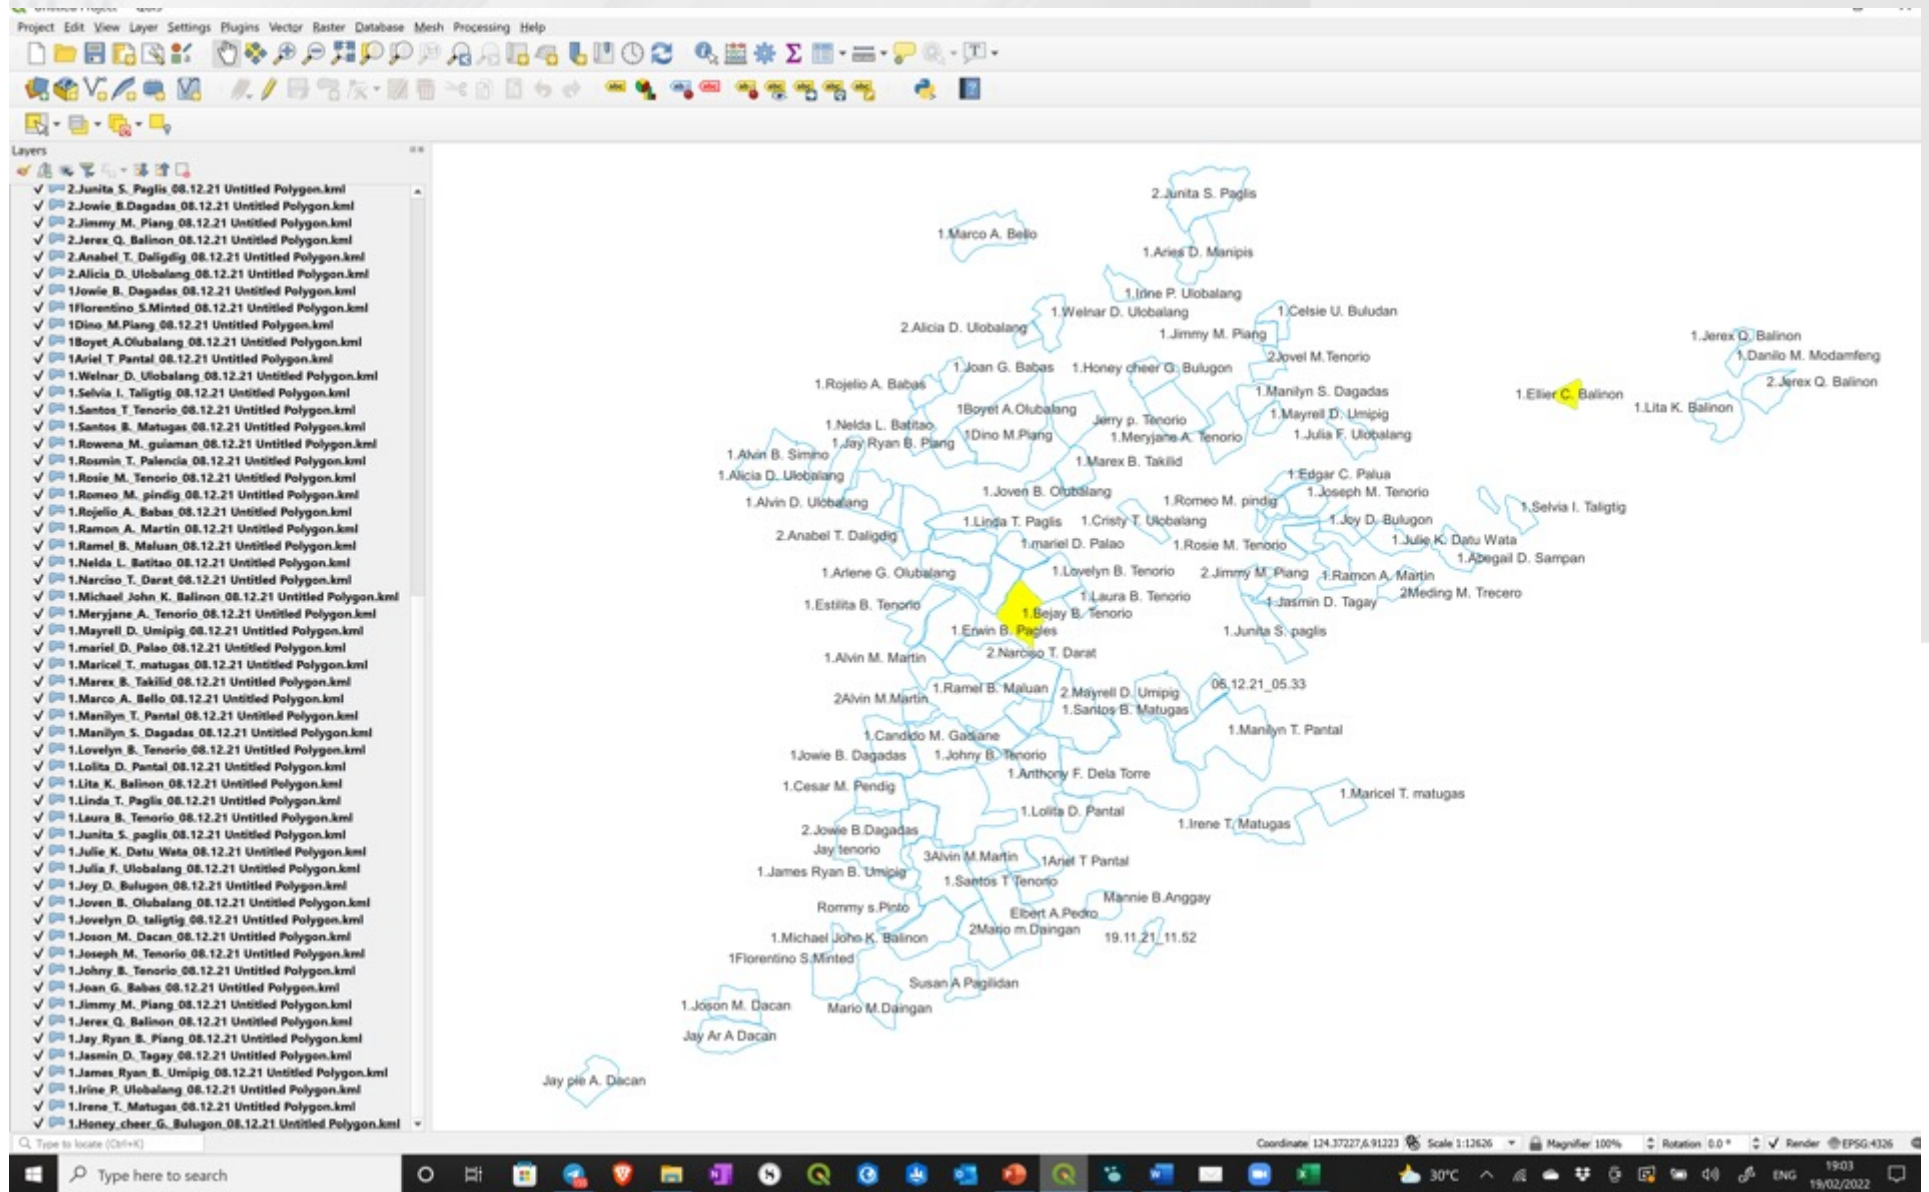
Project Edit View Layer Settings Plugins Vector Raster Database Mesh Processing Help

Layers

2.Junita_S._Paglis_08.12.21 Untitled Polygon.kml
2.Jowie_B.Dagadas_08.12.21 Untitled Polygon.kml
2.Jimmy_M._Piang_08.12.21 Untitled Polygon.kml
2.Jerex_Q._Balinon_08.12.21 Untitled Polygon.kml
2.Anabel_T._Daligdig_08.12.21 Untitled Polygon.kml
2.Alicia_D._Ulobalang_08.12.21 Untitled Polygon.kml
1Jowie_B._Dagadas_08.12.21 Untitled Polygon.kml
1Florentino_S.Minted_08.12.21 Untitled Polygon.kml
1Dino_M.Piang_08.12.21 Untitled Polygon.kml
1Boyet_A.Olubalang_08.12.21 Untitled Polygon.kml
1Ariel_T_Pantal_08.12.21 Untitled Polygon.kml
1.Welnar_D._Ulobalang_08.12.21 Untitled Polygon.kml
1.Selvia_I._Taligtig_08.12.21 Untitled Polygon.kml
1.Santos_T_Tenorio_08.12.21 Untitled Polygon.kml
1.Santos_B._Matugas_08.12.21 Untitled Polygon.kml
1.Rowena_M._guiaman_08.12.21 Untitled Polygon.kml
1.Rosmin_T._Palencia_08.12.21 Untitled Polygon.kml
1.Rosie_M._Tenorio_08.12.21 Untitled Polygon.kml
1.Romeo_M._pindig_08.12.21 Untitled Polygon.kml
1.Rojelio_A._Babas_08.12.21 Untitled Polygon.kml
1.Ramon_A._Martin_08.12.21 Untitled Polygon.kml
1.Ramel_B._Maluan_08.12.21 Untitled Polygon.kml
1.Nelda_L._Batitao_08.12.21 Untitled Polygon.kml
1.Narciso_T._Darat_08.12.21 Untitled Polygon.kml
1.Michael_John_K._Balinon_08.12.21 Untitled Polygon.kml
1.Meryjane_A._Tenorio_08.12.21 Untitled Polygon.kml
1.Mayrell_D._Umipig_08.12.21 Untitled Polygon.kml
1.mariel_D._Palao_08.12.21 Untitled Polygon.kml
1.Maricel_T._matugas_08.12.21 Untitled Polygon.kml
1.Marex_B._Takilid_08.12.21 Untitled Polygon.kml
1.Marco_A._Bello_08.12.21 Untitled Polygon.kml
1.Manilyn_T._Pantal_08.12.21 Untitled Polygon.kml
1.Manilyn_S._Dagadas_08.12.21 Untitled Polygon.kml
1.Lovelyn_B._Tenorio_08.12.21 Untitled Polygon.kml
1.Lolita_D._Pantal_08.12.21 Untitled Polygon.kml
1.Lita_K._Balinon_08.12.21 Untitled Polygon.kml
1.Linda_T._Paglis_08.12.21 Untitled Polygon.kml
1.Laura_B._Tenorio_08.12.21 Untitled Polygon.kml
1.Junita_S._paglis_08.12.21 Untitled Polygon.kml
1.Julie_K._Datu_Wata_08.12.21 Untitled Polygon.kml
1.Julia_F._Ulobalang_08.12.21 Untitled Polygon.kml
1.Joy_D._Bulugon_08.12.21 Untitled Polygon.kml
1.Joven_B._Olubalang_08.12.21 Untitled Polygon.kml
1.Jovelyn_D._taligtig_08.12.21 Untitled Polygon.kml
1.Joson_M._Dacan_08.12.21 Untitled Polygon.kml
1.Joseph_M._Tenorio_08.12.21 Untitled Polygon.kml
1.Johny_B._Tenorio_08.12.21 Untitled Polygon.kml
1.Joan_G._Babas_08.12.21 Untitled Polygon.kml
1.Jimmy_M._Piang_08.12.21 Untitled Polygon.kml
1.Jerex_Q._Balinon_08.12.21 Untitled Polygon.kml
1.Jay_Ryan_B._Piang_08.12.21 Untitled Polygon.kml
1.Jasmin_D._Tagay_08.12.21 Untitled Polygon.kml
1.James_Ryan_B._Umipig_08.12.21 Untitled Polygon.kml
1.Irine_P._Ulobalang_08.12.21 Untitled Polygon.kml
1.Irene_T._Matugas_08.12.21 Untitled Polygon.kml
1.Honey_cheer_G._Bulugon_08.12.21 Untitled Polygon.kml

2.Junita S. Paglis
1.Marco A. Bello
1.Aries D. Manipis
1.Irine P. Ulobalang
1.Welnar D. Ulobalang
1.Celsie U. Buludan
2.Alicia D. Ulobalang
1.Jimmy M. Piang
1.Jerex Q. Balinon
1.Danilo M. Modamfeng
2.Jovel M.Tenorio
1.Joan G. Babas
1.Honey cheer G. Bulugon
2.Jerex Q. Balinon
1.Rojelio A. Babas
1.Manilyn S. Dagadas
1.Ellier C. Balinon
1.Lita K. Balinon
1Boyet A.Olubalang
1.Mayrell D. Umipig
Jerry p. Tenorio
1.Nelda L. Batitao
1.Meryjane A. Tenorio
1.Julia F. Ulobalang
1Dino M.Piang
1.Jay Ryan B. Piang
1.Alvin B. Simno
1.Marex B. Takilid
1.Alicia D. Ulobalang
1.Edgar C. Palua
1.Joven B. Olubalang
1.Joseph M. Tenorio
1.Romeo M. pindig
1.Alvin D. Ulobalang
1.Selvia I. Taligtig
1.Linda T. Paglis
1.Cristy T. Ulobalang
1.Joy D. Bulugon
2.Anabel T. Daligdig
1.Julie K. Datu Wata
1.mariel D. Palao
1.Rosie M. Tenorio
1.Abegail D. Sampan
1.Arlene G. Olubalang
1.Lovelyn B. Tenorio
2.Jimmy M. Piang
1.Ramon A. Martin
1.Laura B. Tenorio
2Meding M. Trecero
1.Estilita B. Tenorio
1.Jasmin D. Tagay
1.Bejay B. Tenorio
1.Erwin B. Pagles
1.Junita S. paglis
2.Narciso T. Darat
1.Alvin M. Martin
08.12.21_05.33
1.Ramel B. Maluan
2.Mayrell D. Umipig
2Alvin M.Martin
1.Santos B. Matugas
1.Manilyn T. Pantal
1.Candido M. Gadiane
1Jowie B. Dagadas
1.Johny B. Tenorio
1.Anthony F. Dela Torre
1.Cesar M. Pendig
1.Maricel T. matugas
1.Lolita D. Pantal
1.Irene T. Matugas
2.Jowie B.Dagadas
Jay tenorio
3Alvin M.Martin
1Ariel T Pantal
1.James Ryan B. Umipig
1.Santos T Tenorio
Mannie B.Anggay
Rommy s.Pinto
Elbert A.Pedro
2Mario m.Daingan
19.11.21_11.52
1.Michael John K. Balinon
1Florentino S.Minted
Susan A Paglidan
1.Joson M. Dacan
Mario M.Daingan
Jay Ar A Dacan
Jay ple A. Dacan

Type to locate (Ctrl+K)
Coordinate 124.37227,6.91223 Scale 1:12626 Magnifier 100% Rotation 0.0 ° Render EPSG:4326

Type here to search
30°C ENG 19:03 19/02/2022